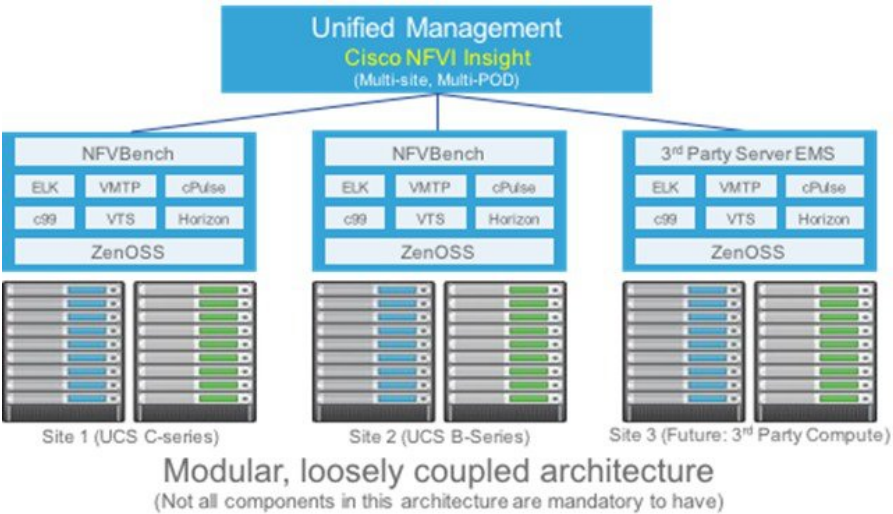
Unified Management
Cisco NFVI Insight
(Multi-site, Multi-POD)

NFVBench
ELK VMTP cPulse
c99 VTS Horizon
ZenOSS

NFVBench
ELK VMTP cPulse
c99 VTS Horizon
ZenOSS

3rd Party Server EMS
ELK VMTP cPulse
c99 VTS Horizon
ZenOSS

Site 1 (UCS C-series)
Site 2 (UCS B-Series)
Site 3 (Future: 3rd Party Compute)

Modular, loosely coupled architecture
(Not all components in this architecture are mandatory to have)